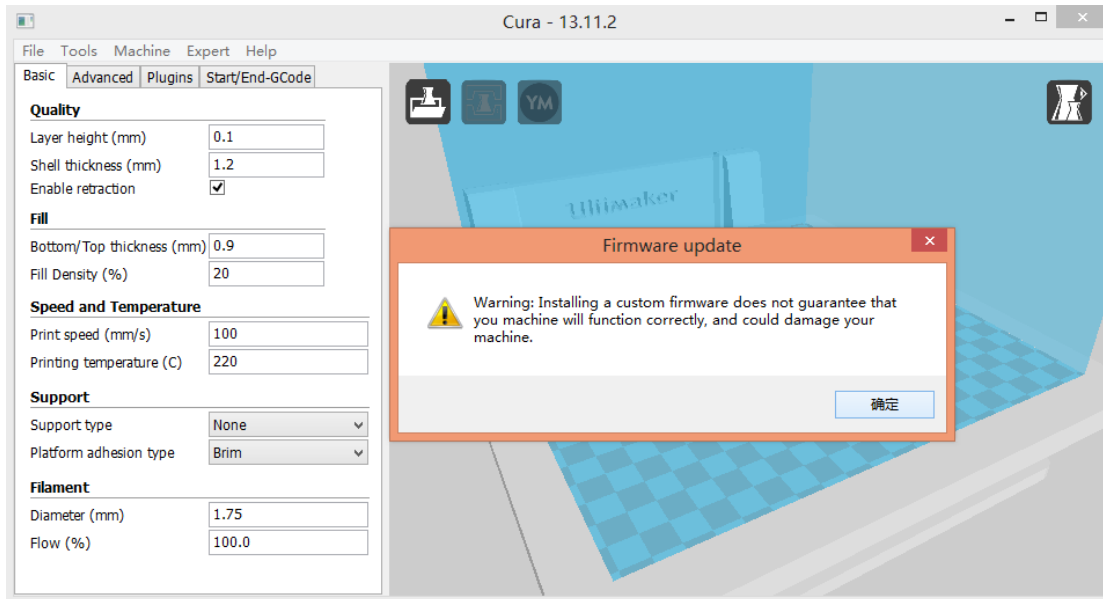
Cura - 13.11.2

File Tools Machine Expert Help

Basic Advanced Plugins Start/End-GCode

Quality
Layer height (mm) 0.1
Shell thickness (mm) 1.2
Enable retraction ✔

Fill
Bottom/Top thickness (mm) 0.9
Fill Density (%) 20

Speed and Temperature
Print speed (mm/s) 100
Printing temperature (C) 220

Support
Support type None
Platform adhesion type Brim

Filament
Diameter (mm) 1.75
Flow (%) 100.0

YM

Ultimaker

Firmware update

Warning: Installing a custom firmware does not guarantee that you machine will function correctly, and could damage your machine.

确定